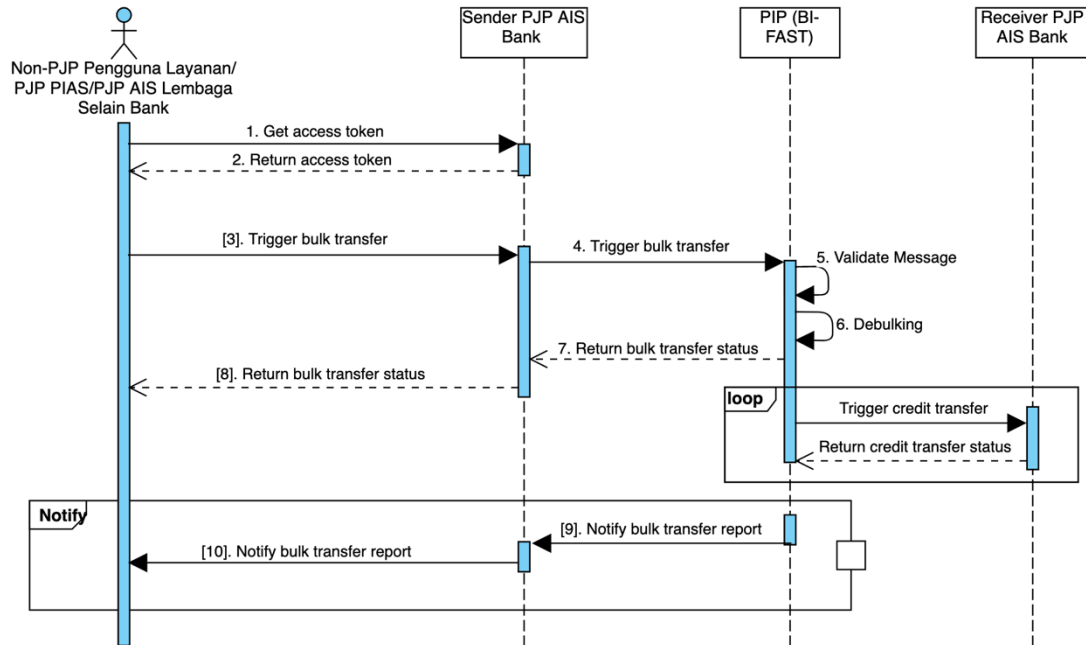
Non-PJP Pengguna Layanan/ PJP PIAS/PJP AIS Lembaga Selain Bank

Sender PJP AIS Bank

PIP (BI-FAST)

Receiver PJP AIS Bank

1. Get access token

2. Return access token

[3]. Trigger bulk transfer

4. Trigger bulk transfer

5. Validate Message

6. Debulking

7. Return bulk transfer status

[8]. Return bulk transfer status

loop

Trigger credit transfer

Return credit transfer status

Notify

[9]. Notify bulk transfer report

[10]. Notify bulk transfer report